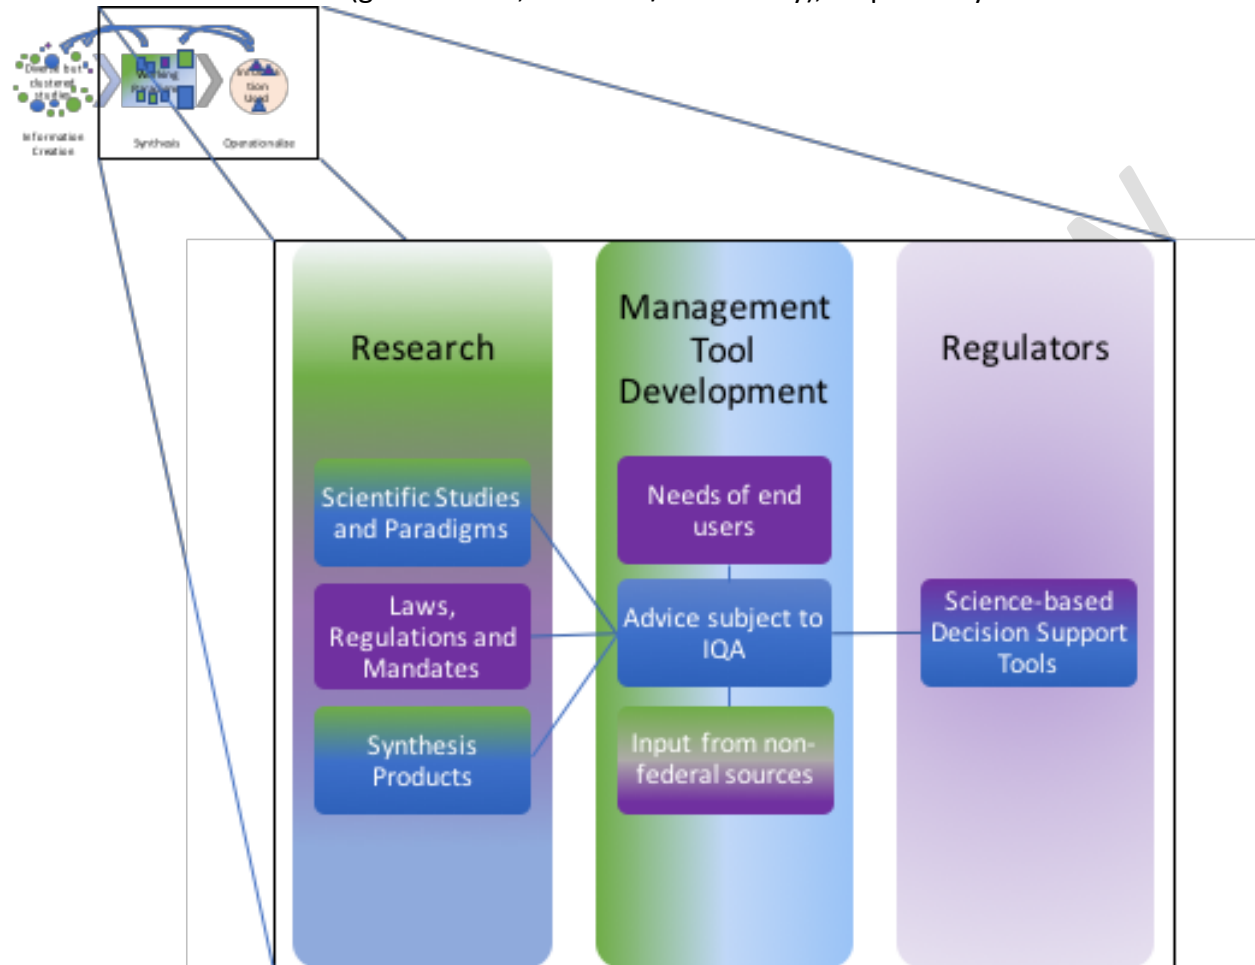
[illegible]

Diverse but clustered studies

Information Creation

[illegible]

Synthesis

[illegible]

Operationalize

Research

Management Tool Development

Regulators

Scientific Studies and Paradigms

Laws, Regulations and Mandates

Synthesis Products

Needs of end users

Advice subject to IQA

Input from non-federal sources

Science-based Decision Support Tools